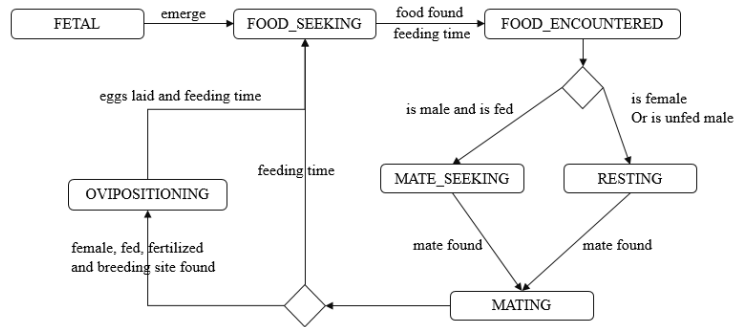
FETAL

emerge

FOOD_SEEKING

food found

feeding time

FOOD_ENCOUNTERED

eggs laid and feeding time

is male and is fed

is female
Or is unfed male

feeding time

MATE_SEEKING

RESTING

OVIPOSITIONING

female, fed, fertilized
and breeding site found

mate found

mate found

MATING